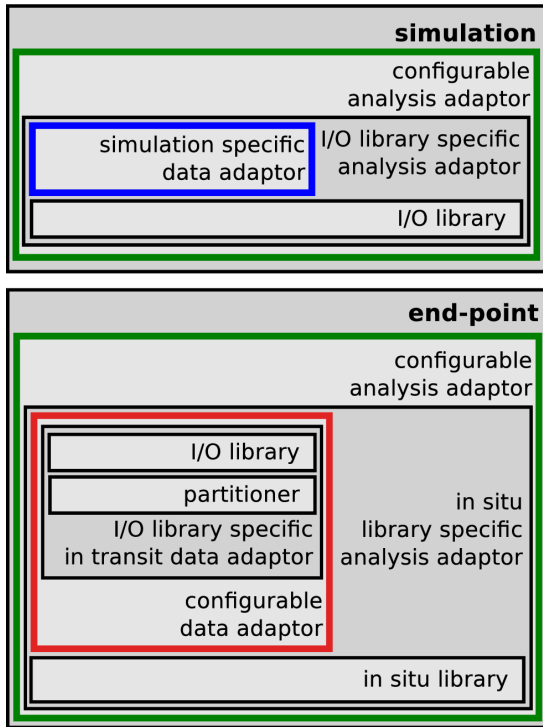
simulation

configurable analysis adaptor

simulation specific data adaptor

I/O library specific analysis adaptor

I/O library

end-point

configurable analysis adaptor

I/O library

partitioner

I/O library specific in transit data adaptor

configurable data adaptor

in situ library specific analysis adaptor

in situ library